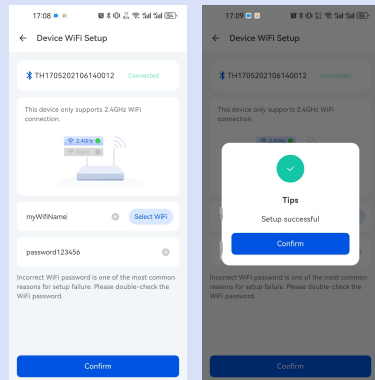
17:08

← Device WiFi Setup

TH1705202106140012 Connected

This device only supports 2.4GHz WiFi connection.

2.4GHz
5GHz

myWifiName Select WiFi

password123456

Incorrect WiFi password is one of the most common reasons for setup failure. Please double-check the WiFi password.

Confirm

17:09

← Device WiFi Setup

TH1705202106140012

This device only supports 2.4GHz WiFi connection.

Tips

Setup successful

Confirm

Incorrect WiFi password is one of the most common reasons for setup failure. Please double-check the WiFi password.

Confirm